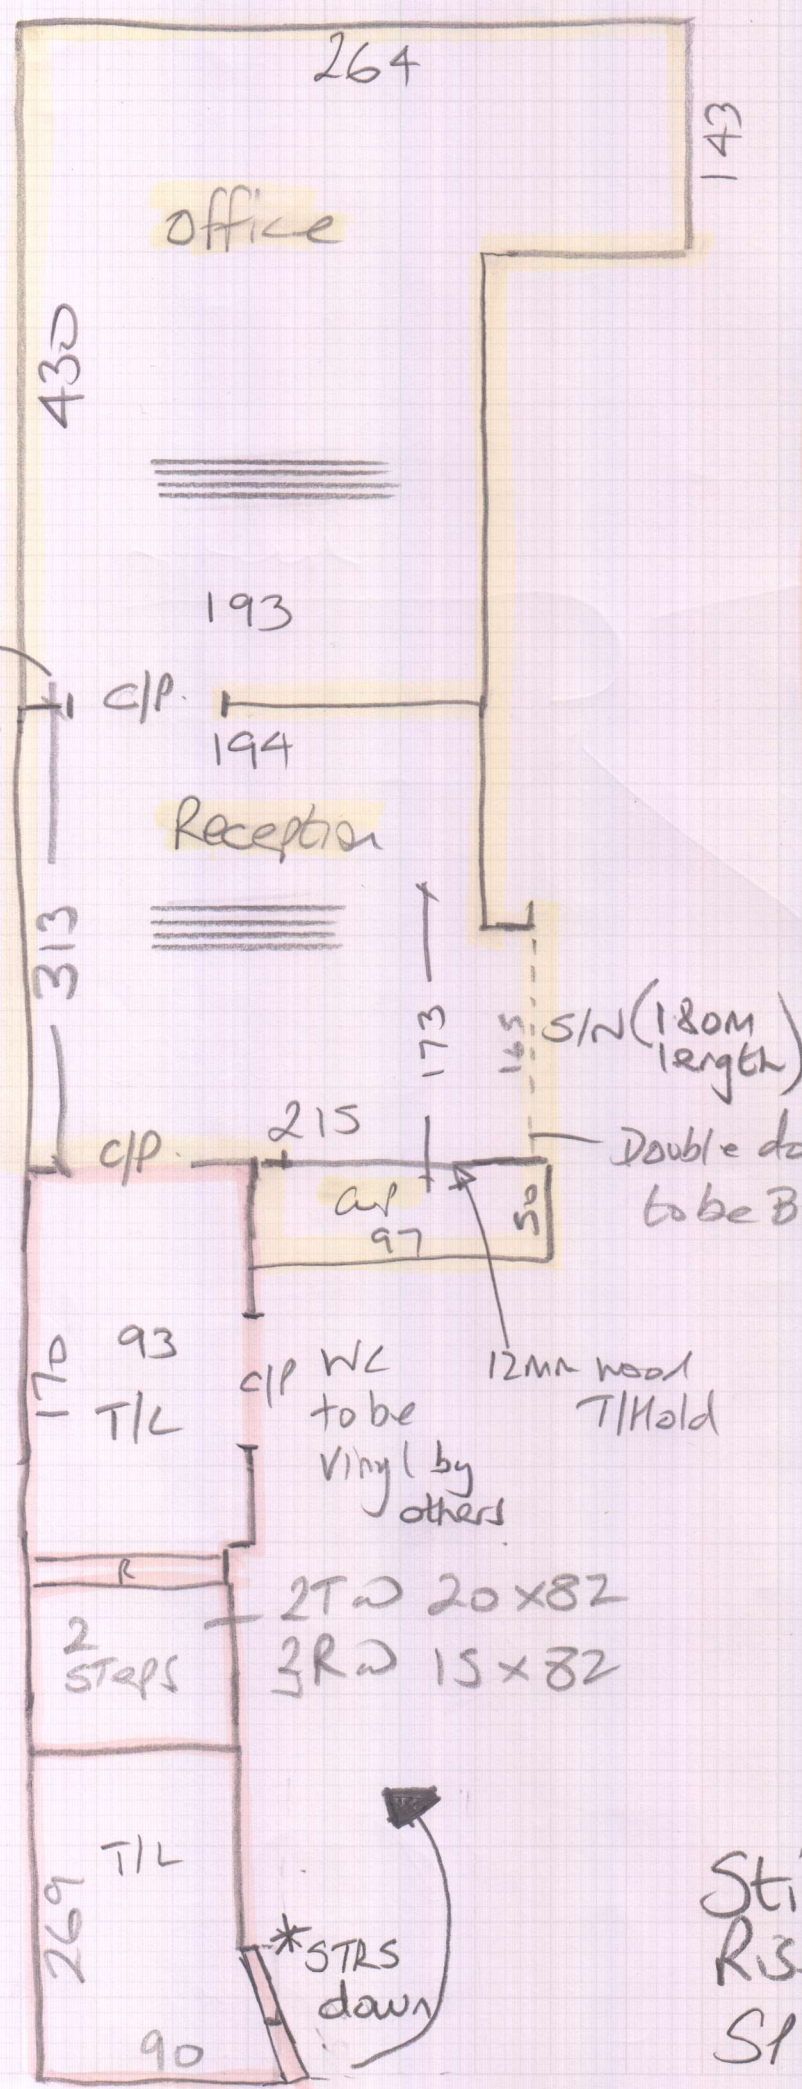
264

143

office

430

193

C/P.

194

Reception

313

173

165

S/N (1.80M length)

C/P.

215

C/P

97

50

Double do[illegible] to be B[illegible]

170

93

T/L

C/P

WC to be Vinyl by others

12MM wood T/Hold

R

2 STePS

2T ~ 20 × 82
3R ~ 15 × 82

T/L

269

*STRS down

90

Sti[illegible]
Ris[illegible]
S1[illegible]